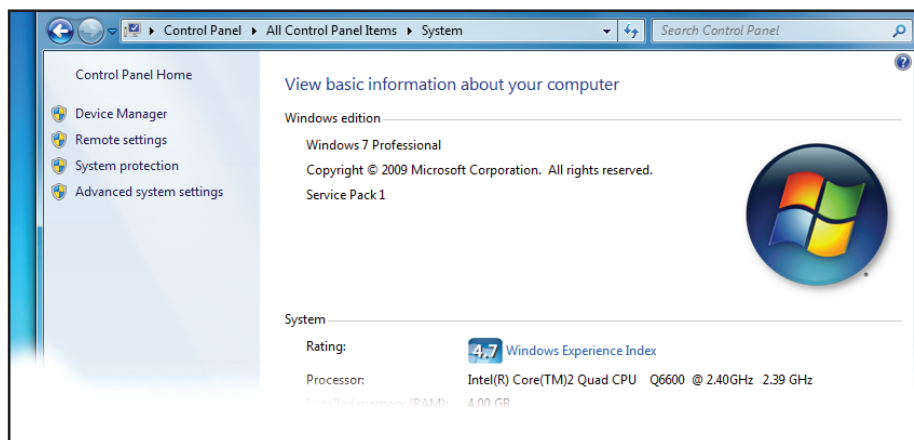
Control Panel ▸ All Control Panel Items ▸ System

Search Control Panel

Control Panel Home

Device Manager

Remote settings

System protection

Advanced system settings

View basic information about your computer

Windows edition

Windows 7 Professional

Copyright © 2009 Microsoft Corporation. All rights reserved.

Service Pack 1

System

Rating: 4.7 Windows Experience Index

Processor: Intel(R) Core(TM)2 Quad CPU Q6600 @ 2.40GHz 2.39 GHz

Installed memory (RAM): 4.00 GB